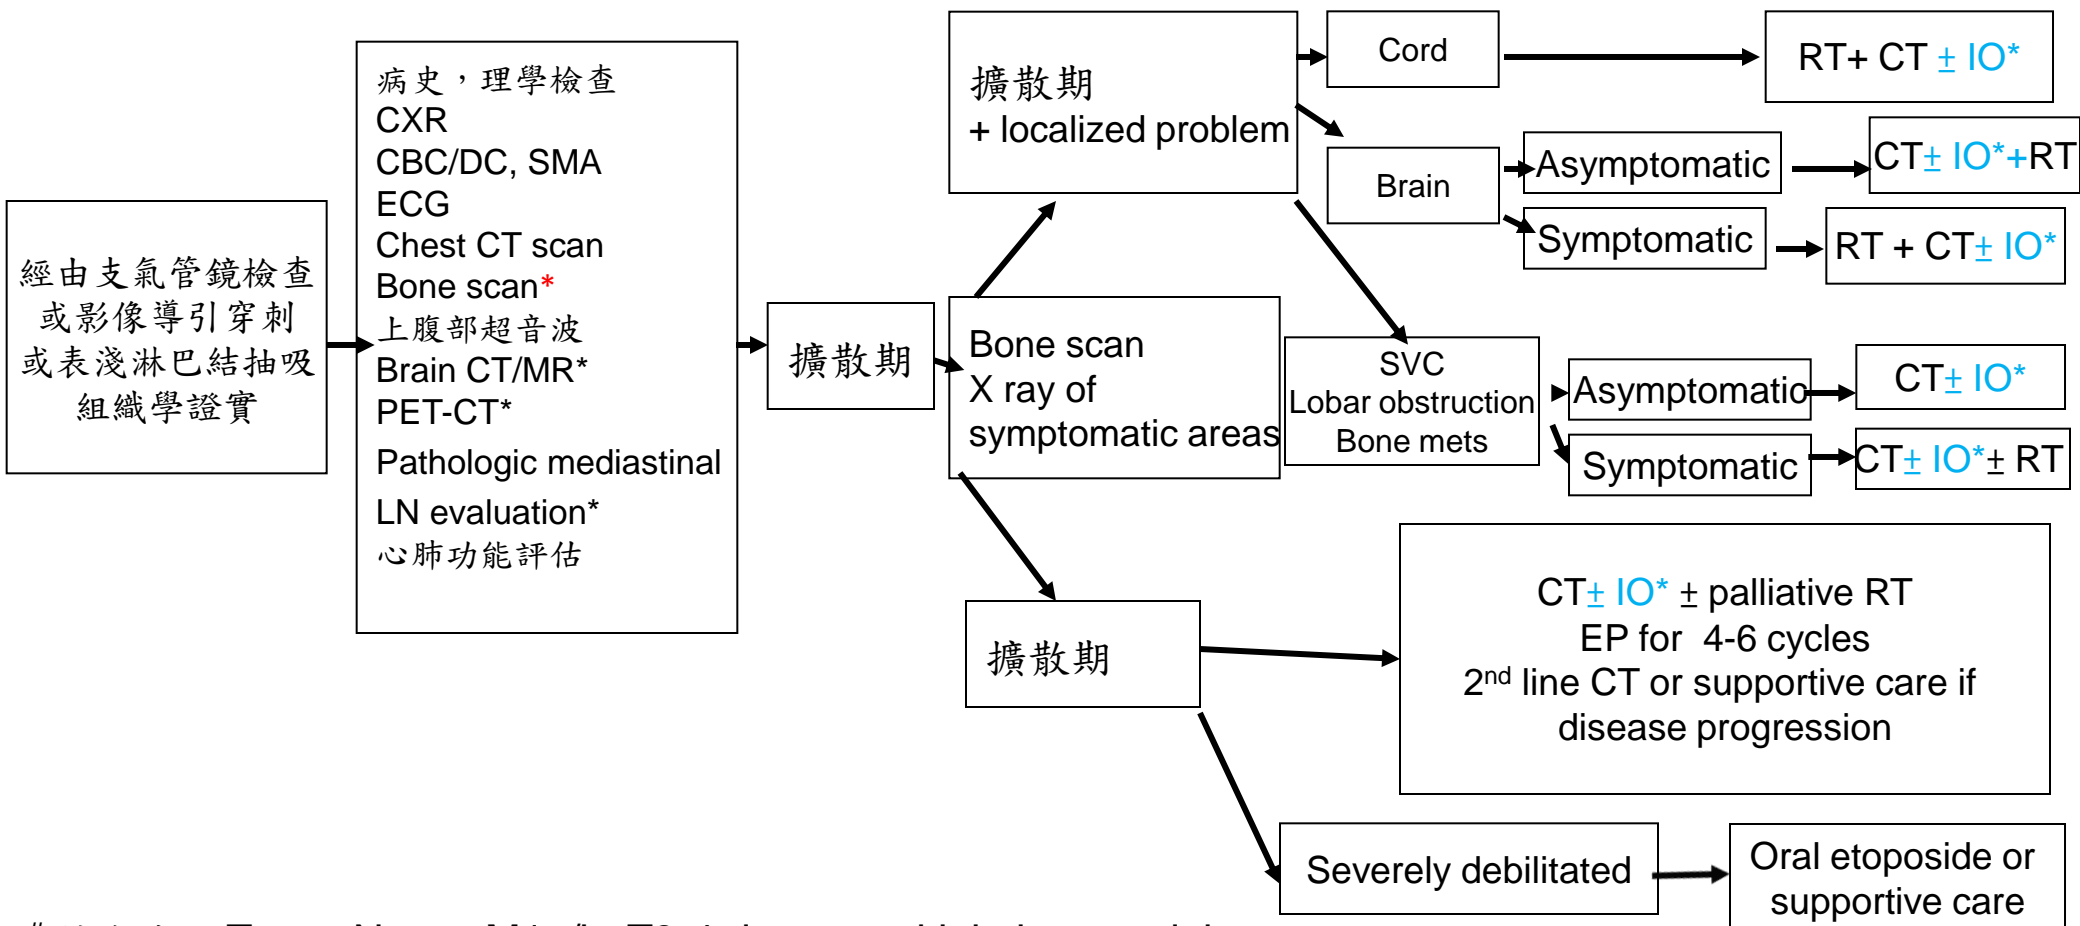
經由支氣管鏡檢查或影像導引穿刺或表淺淋巴結抽吸組織學證實

病史，理學檢查
CXR
CBC/DC, SMA
ECG
Chest CT scan
Bone scan*
上腹部超音波
Brain CT/MR*
PET-CT*
Pathologic mediastinal LN evaluation*
心肺功能評估

擴散期

擴散期
+ localized problem

Bone scan
X ray of symptomatic areas

擴散期

Cord

RT+ CT $\pm$ IO*

Brain

Asymptomatic

CT$\pm$ IO*+RT

Symptomatic

RT + CT$\pm$ IO*

SVC
Lobar obstruction
Bone mets

Asymptomatic

CT$\pm$ IO*

Symptomatic

CT$\pm$ IO*$\pm$ RT

CT$\pm$ IO* $\pm$ palliative RT
EP for 4-6 cycles
2$^{nd}$ line CT or supportive care if disease progression

Severely debilitated

Oral etoposide or supportive care

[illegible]